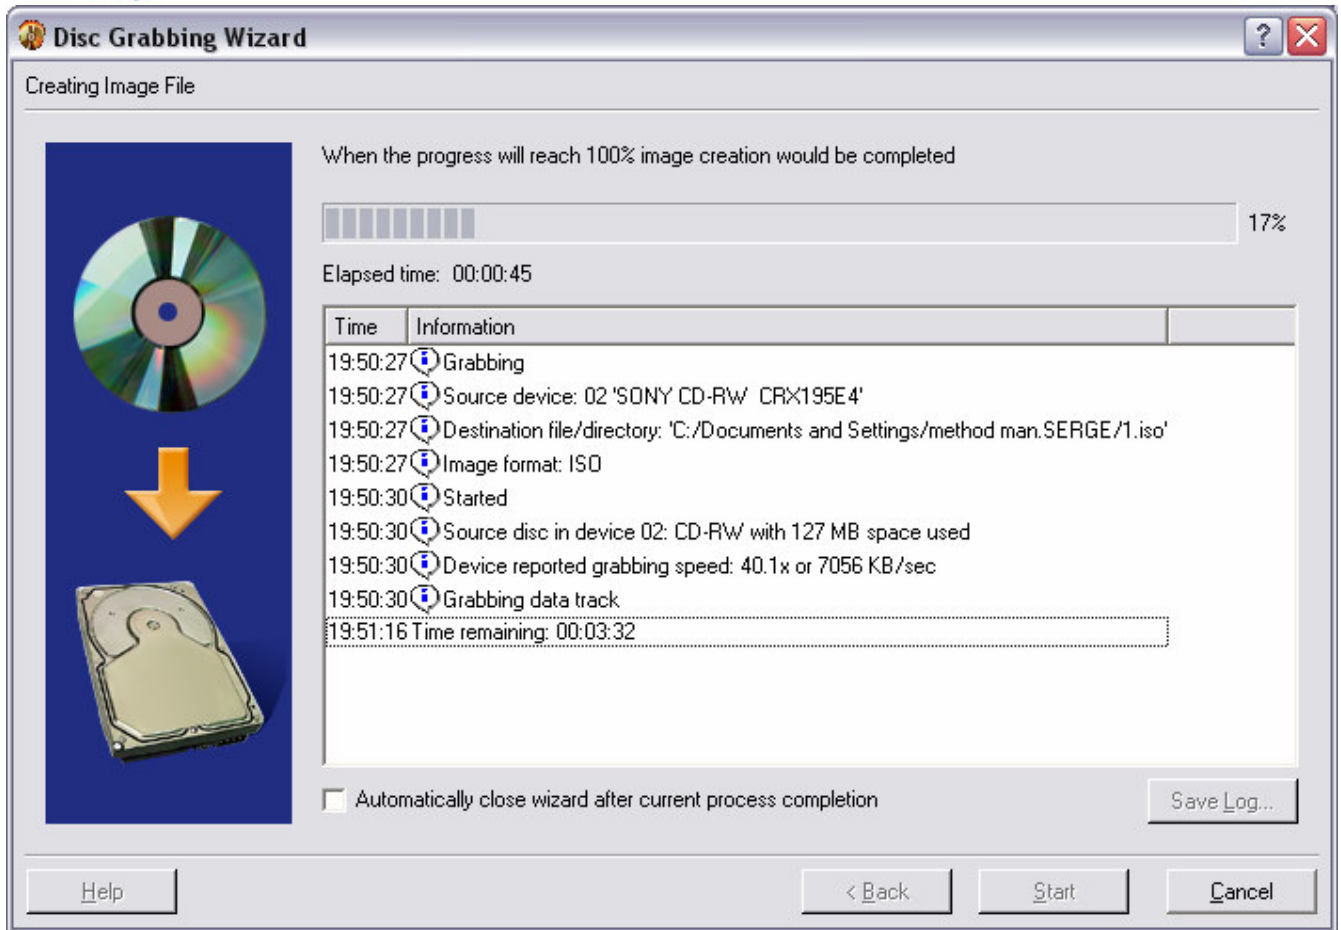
Disc Grabbing Wizard

Creating Image File

When the progress will reach 100% image creation would be completed

17%

Elapsed time: 00:00:45

| Time | Information |
|---|---|
| 19:50:27 | Grabbing |
| 19:50:27 | Source device: 02 'SONY CD-RW CRX195E4' |
| 19:50:27 | Destination file/directory: 'C:/Documents and Settings/method man.SERGE/1.iso' |
| 19:50:27 | Image format: ISO |
| 19:50:30 | Started |
| 19:50:30 | Source disc in device 02: CD-RW with 127 MB space used |
| 19:50:30 | Device reported grabbing speed: 40.1x or 7056 KB/sec |
| 19:50:30 | Grabbing data track |
| 19:51:16 | Time remaining: 00:03:32 |

Automatically close wizard after current process completion

Save Log...

Help

< Back

Start

Cancel